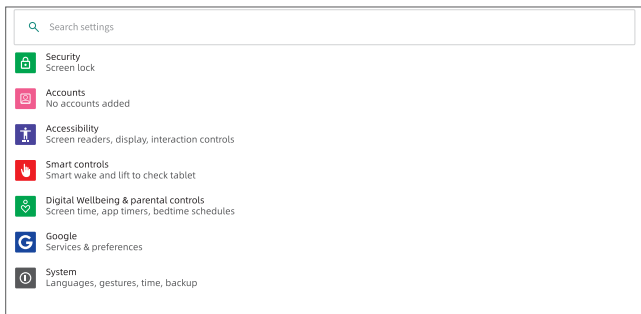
Search settings

Security
Screen lock

Accounts
No accounts added

Accessibility
Screen readers, display, interaction controls

Smart controls
Smart wake and lift to check tablet

Digital Wellbeing & parental controls
Screen time, app timers, bedtime schedules

Google
Services & preferences

System
Languages, gestures, time, backup